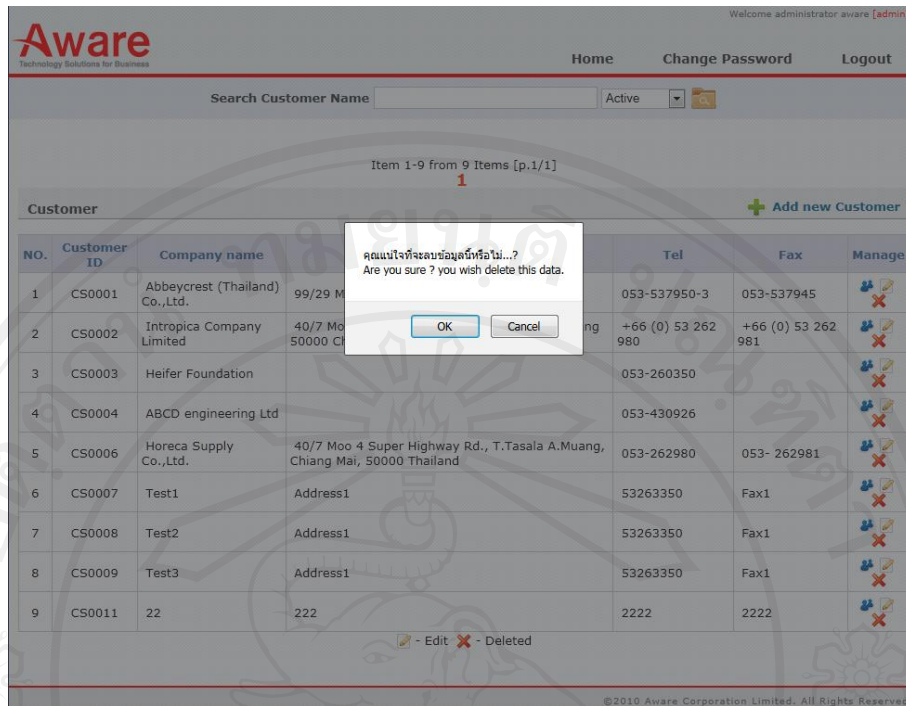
Welcome administrator aware [admin

Aware
Technology Solutions for Business

Home Change Password Logout

Search Customer Name Active

Item 1-9 from 9 Items [p.1/1]
1

Customer

Add new Customer

| NO. | Customer ID | Company name | | Tel | Fax | Manage |
|---|---|---|---|---|---|---|
| 1 | CS0001 | Abbeycrest (Thailand) Co.,Ltd. | 99/29 M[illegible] | 053-537950-3 | 053-537945 | |
| 2 | CS0002 | Intropica Company Limited | 40/7 Mo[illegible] 50000 C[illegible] ng | +66 (0) 53 262 980 | +66 (0) 53 262 981 | |
| 3 | CS0003 | Heifer Foundation | | 053-260350 | | |
| 4 | CS0004 | ABCD engineering Ltd | | 053-430926 | | |
| 5 | CS0006 | Horeca Supply Co.,Ltd. | 40/7 Moo 4 Super Highway Rd., T.Tasala A.Muang, Chiang Mai, 50000 Thailand | 053-262980 | 053- 262981 | |
| 6 | CS0007 | Test1 | Address1 | 53263350 | Fax1 | |
| 7 | CS0008 | Test2 | Address1 | 53263350 | Fax1 | |
| 8 | CS0009 | Test3 | Address1 | 53263350 | Fax1 | |
| 9 | CS0011 | 22 | 222 | 2222 | 2222 | |

คุณแน่ใจที่จะลบข้อมูลนี้หรือไม่...?
Are you sure ? you wish delete this data.

OK Cancel

- Edit - Deleted

©2010 Aware Corporation Limited. All Rights Reserved